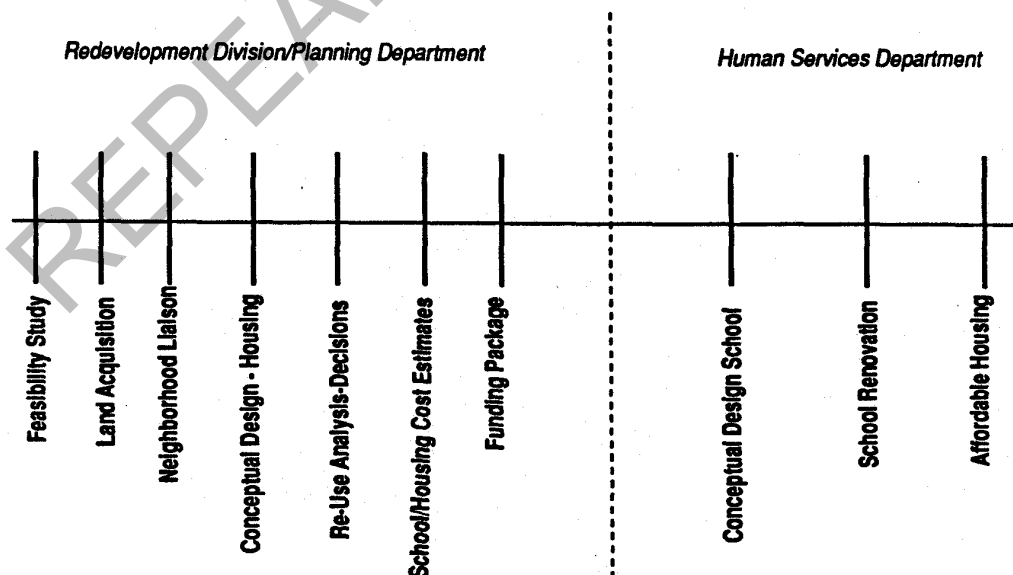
REPEAL

Redevelopment Division/Planning Department

Human Services Department

Feasibility Study

Land Acquisition

Neighborhood Liaison

Conceptual Design - Housing

Re-Use Analysis-Decisions

School/Housing Cost Estimates

Funding Package

Conceptual Design School

School Renovation

Affordable Housing